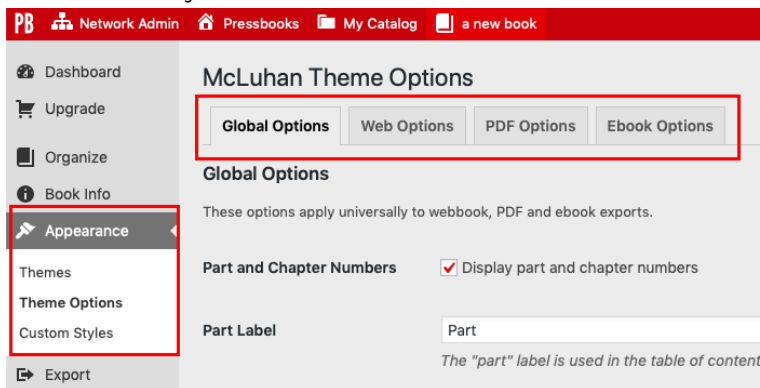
PB Network Admin Pressbooks My Catalog a new book

Dashboard
Upgrade
Organize
Book Info
Appearance
Themes
Theme Options
Custom Styles
Export

McLuhan Theme Options

Global Options | Web Options | PDF Options | Ebook Options

Global Options

These options apply universally to webbook, PDF and ebook exports.

Part and Chapter Numbers ✓ Display part and chapter numbers

Part Label Part

The "part" label is used in the table of conten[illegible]